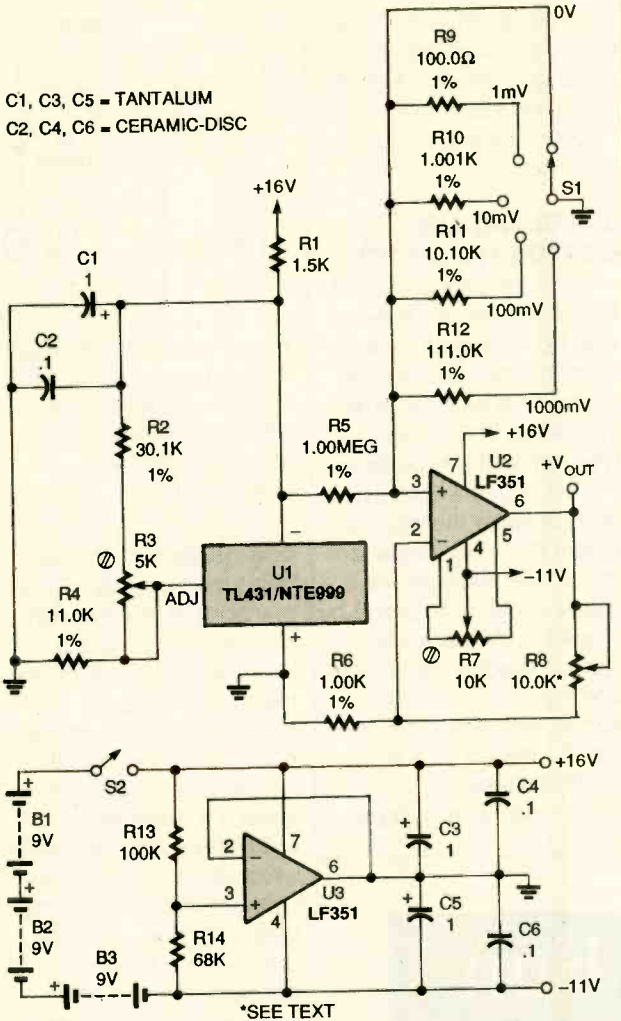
0V

C1, C3, C5 = TANTALUM
C2, C4, C6 = CERAMIC-DISC

R9
100.0Ω
1%
1mV

R10
1.001K
1%
10mV

S1

R11
10.10K
1%
100mV

R12
111.0K
1%
1000mV

+16V

R1
1.5K

C1
1

C2
.1

R2
30.1K
1%

R5
1.00MEG
1%

+16V
7
U2
LF351
+$V_{OUT}$
3
6
2
5
4
1
−11V

R3
5K

R4
11.0K
1%

ADJ

U1
TL431/NTE999

R7
10K

R8
10.0K*

R6
1.00K
1%

S2
+16V

B1
9V

R13
100K

2
7
6
3
U3
LF351
4

C3
1

C4
.1

C5
1

C6
.1

B2
9V

R14
68K

B3
9V

−11V

*SEE TEXT